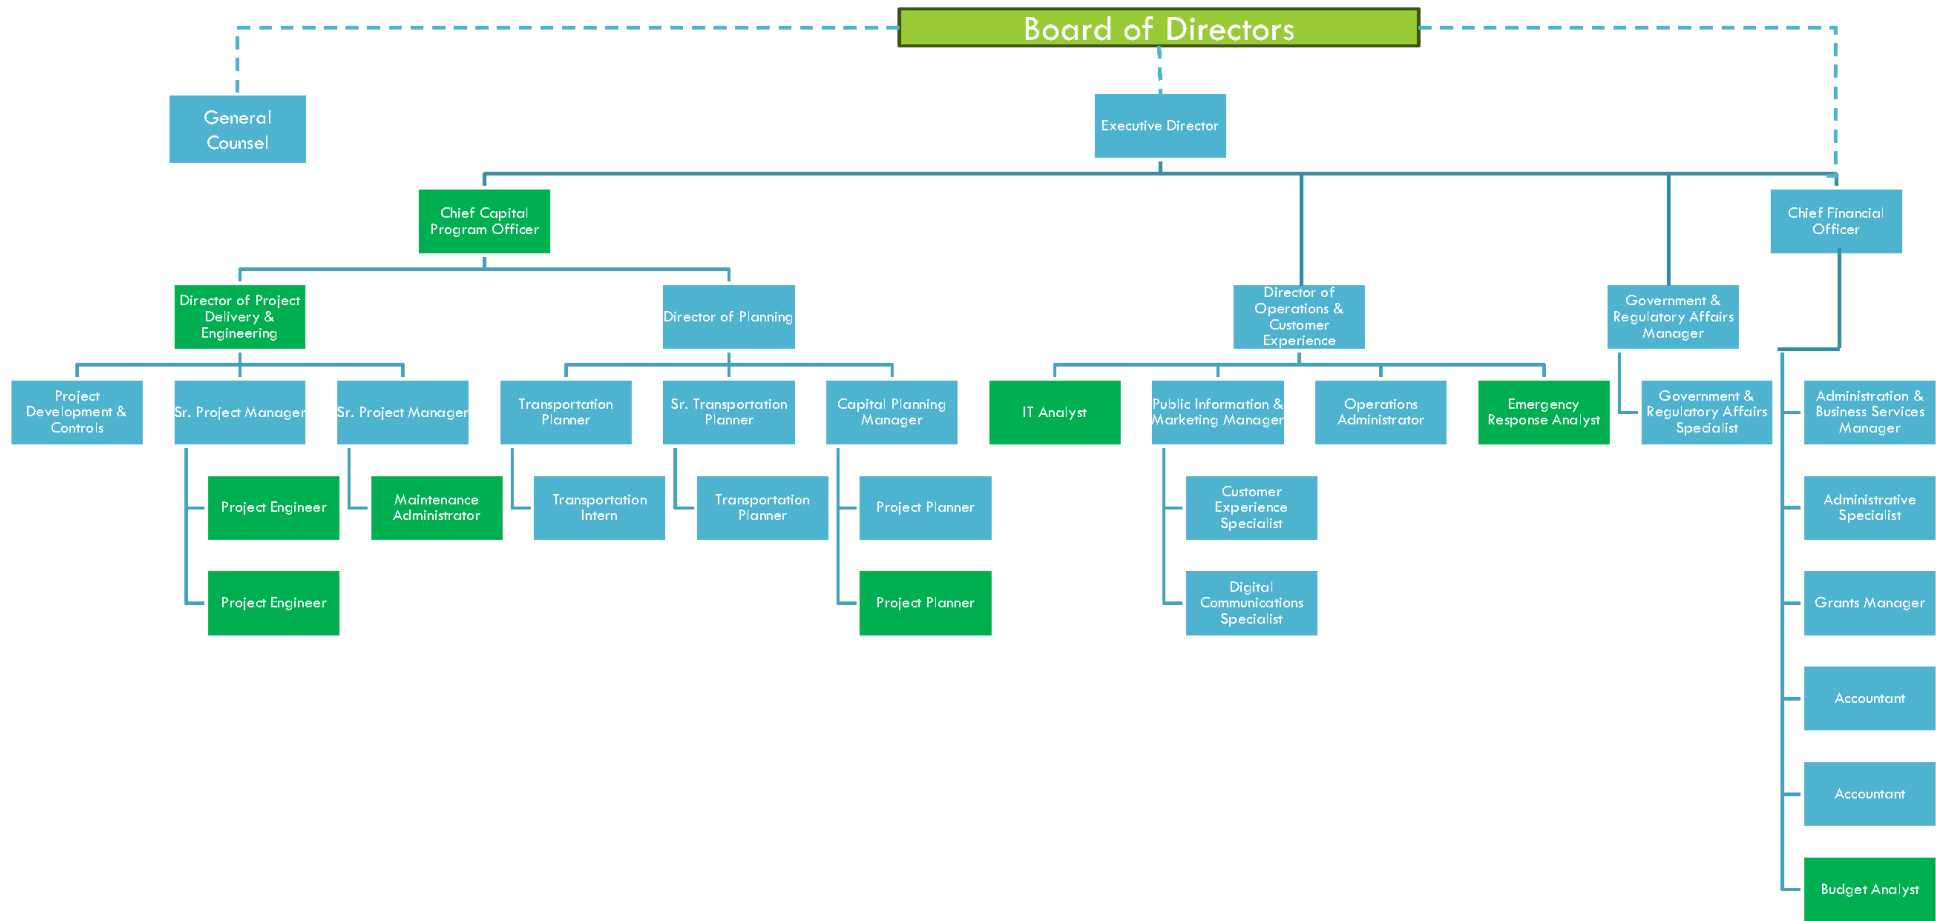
Board of Directors

General Counsel

Executive Director

Chief Capital Program Officer

Chief Financial Officer

Director of Project Delivery & Engineering

Director of Planning

Director of Operations & Customer Experience

Government & Regulatory Affairs Manager

Project Development & Controls

Sr. Project Manager

Sr. Project Manager

Transportation Planner

Sr. Transportation Planner

Capital Planning Manager

IT Analyst

Public Information & Marketing Manager

Operations Administrator

Emergency Response Analyst

Government & Regulatory Affairs Specialist

Administration & Business Services Manager

Project Engineer

Maintenance Administrator

Transportation Intern

Transportation Planner

Project Planner

Customer Experience Specialist

Administrative Specialist

Project Engineer

Project Planner

Digital Communications Specialist

Grants Manager

Accountant

Accountant

Budget Analyst